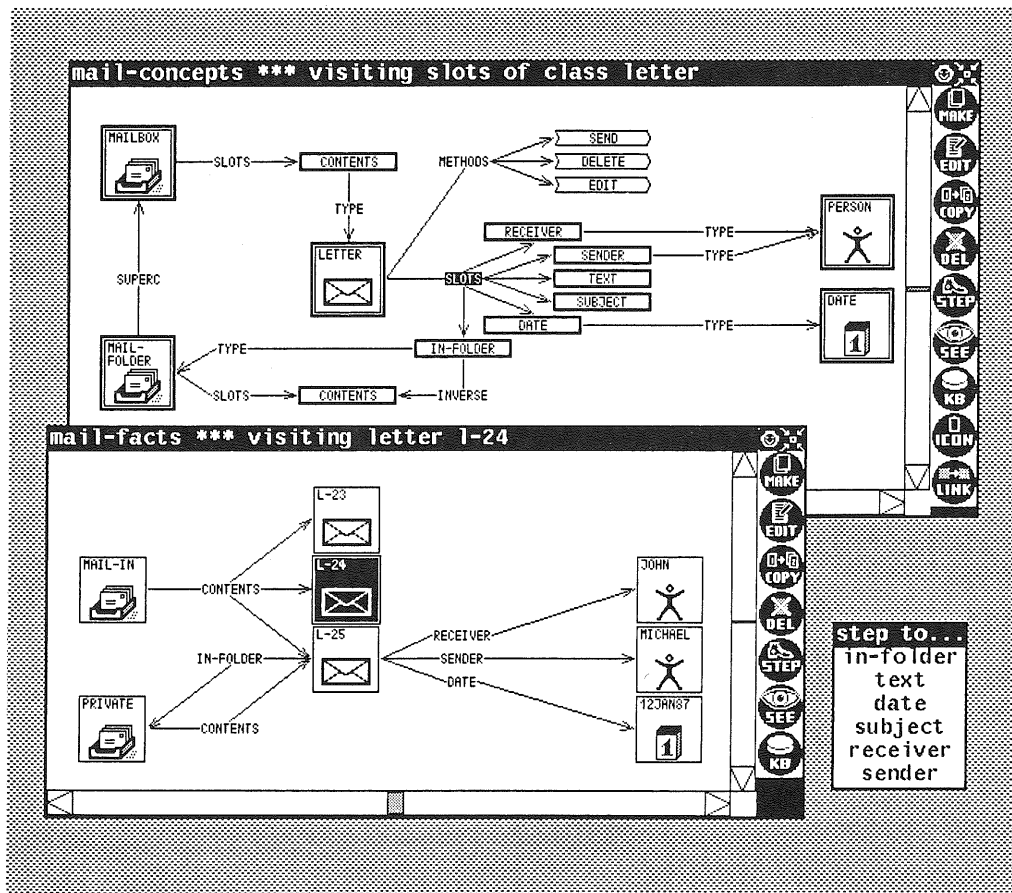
mail-concepts *** visiting slots of class letter

MAILBOX
SLOTS
CONTENTS
METHODS
SEND
DELETE
EDIT
TYPE
LETTER
RECEIVER
TYPE
PERSON
SENDER
TYPE
SLOTS
TEXT
SUBJECT
SUPERC
DATE
TYPE
DATE
MAIL-FOLDER
TYPE
IN-FOLDER
SLOTS
CONTENTS
INVERSE

MAKE
EDIT
COPY
DEL
STEP
SEE
KB
ICON
LINK

mail-facts *** visiting letter l-24

L-23
MAIL-IN
CONTENTS
L-24
JOHN
L-25
RECEIVER
IN-FOLDER
SENDER
MICHAEL
DATE
PRIVATE
12JAN87
CONTENTS

MAKE
EDIT
COPY
DEL
STEP
SEE
KB

step to...
in-folder
text
date
subject
receiver
sender